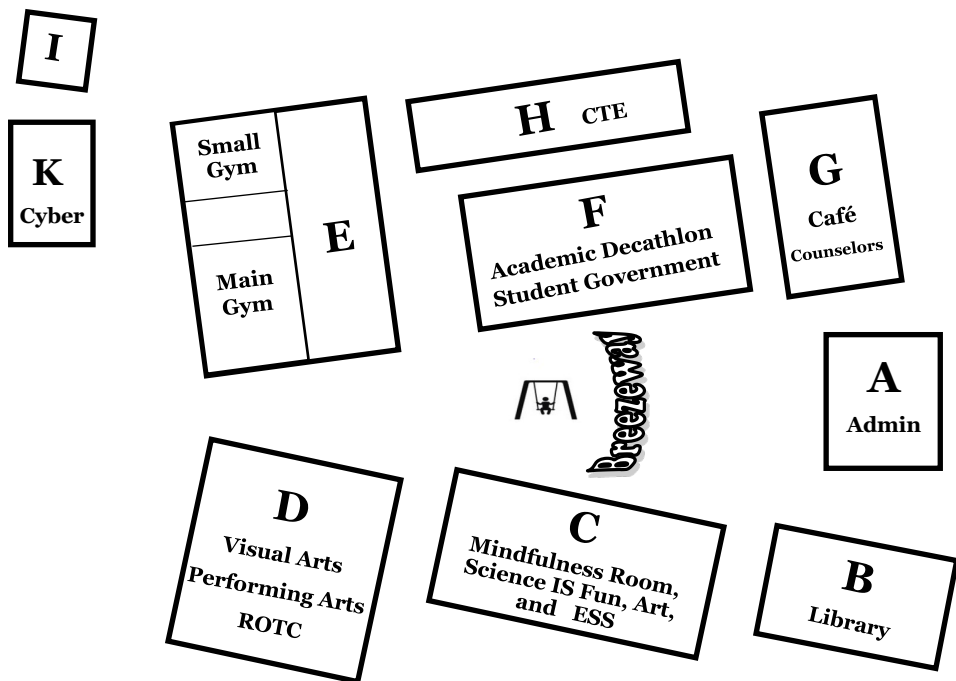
I

K
Cyber

Small Gym

Main Gym

E

H CTE

F
Academic Decathlon
Student Government

G
Café
Counselors

Breezeway

A
Admin

D
Visual Arts
Performing Arts
ROTC

C
Mindfulness Room,
Science IS Fun, Art,
and ESS

B
Library